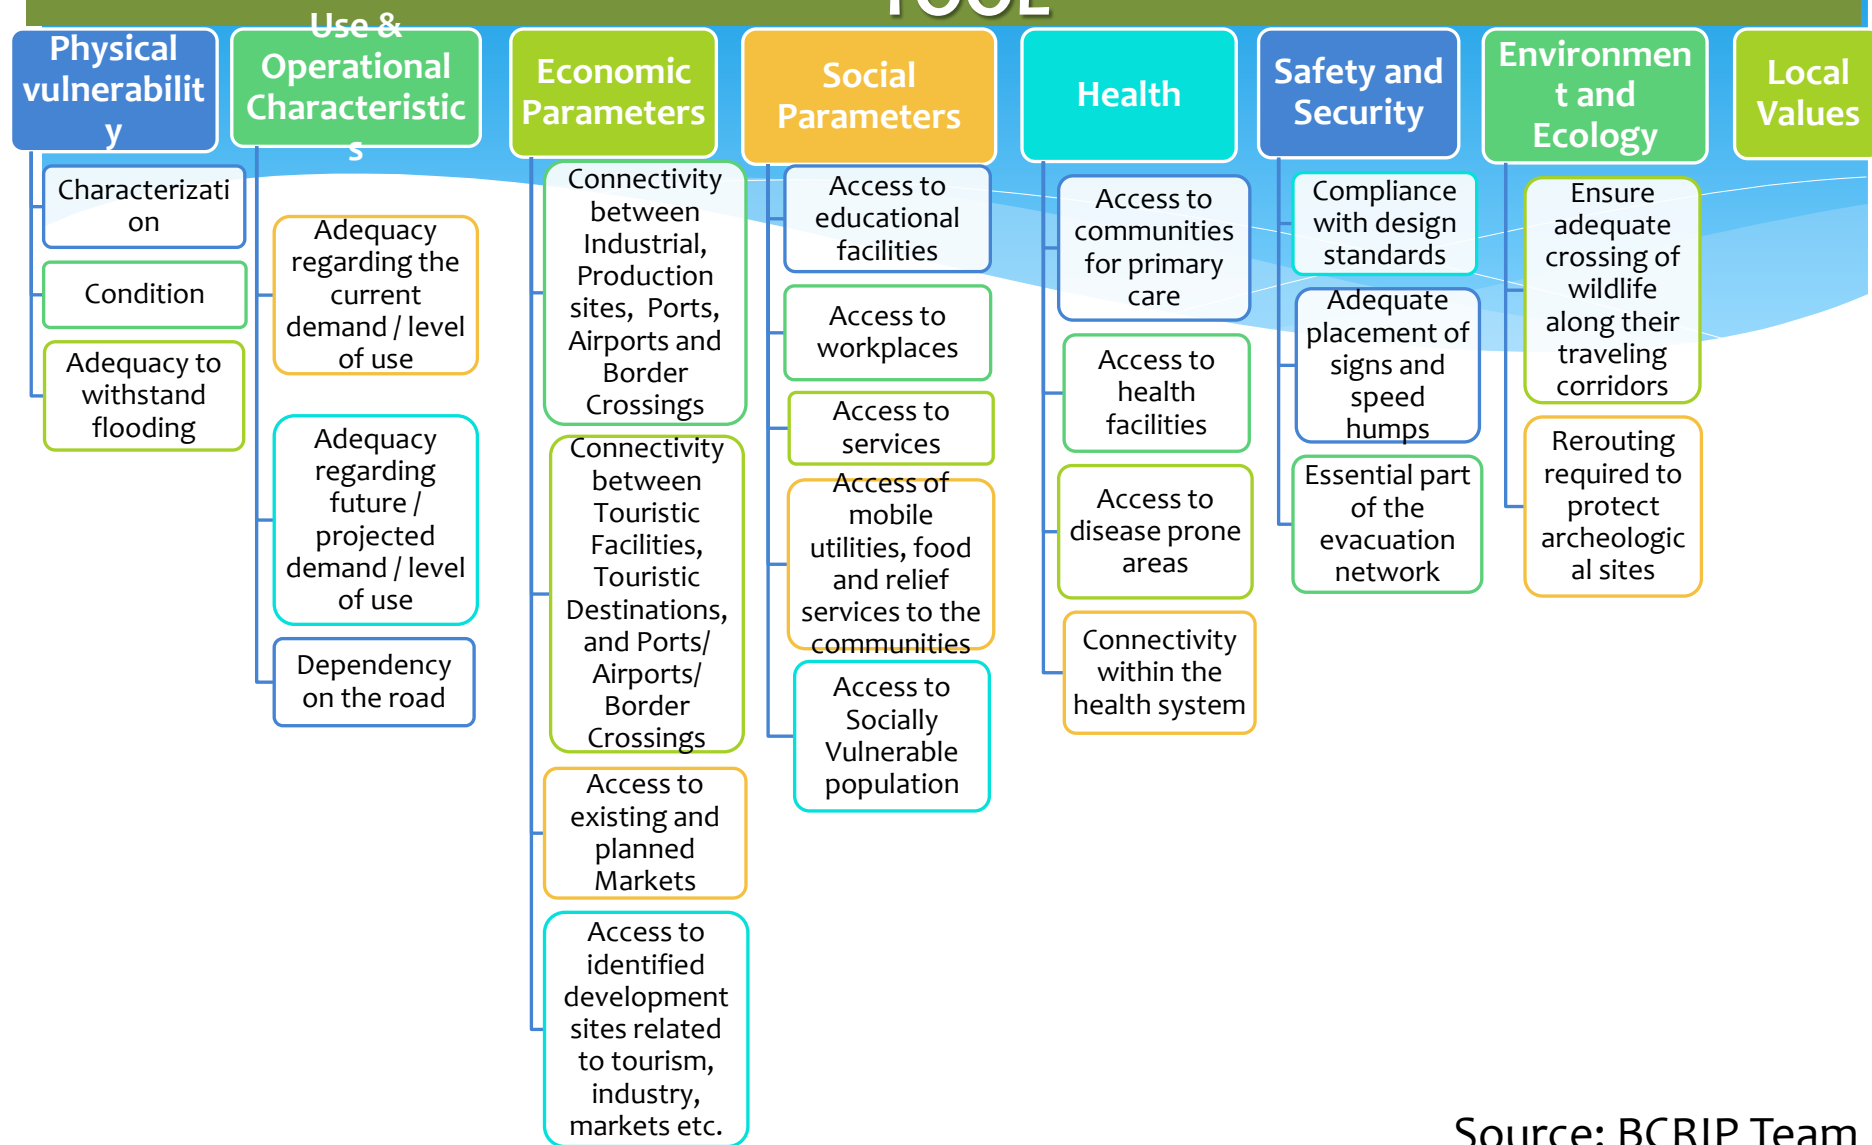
TOOL

Physical vulnerability

Characterization

Condition

Adequacy to withstand flooding

Use & Operational Characteristics

Adequacy regarding the current demand / level of use

Adequacy regarding future / projected demand / level of use

Dependency on the road

Economic Parameters

Connectivity between Industrial, Production sites, Ports, Airports and Border Crossings

Connectivity between Touristic Facilities, Touristic Destinations, and Ports/ Airports/ Border Crossings

Access to existing and planned Markets

Access to identified development sites related to tourism, industry, markets etc.

Social Parameters

Access to educational facilities

Access to workplaces

Access to services

Access of mobile utilities, food and relief services to the communities

Access to Socially Vulnerable population

Health

Access to communities for primary care

Access to health facilities

Access to disease prone areas

Connectivity within the health system

Safety and Security

Compliance with design standards

Adequate placement of signs and speed humps

Essential part of the evacuation network

Environment and Ecology

Ensure adequate crossing of wildlife along their traveling corridors

Rerouting required to protect archeological sites

Local Values

Source: BCRIP Team